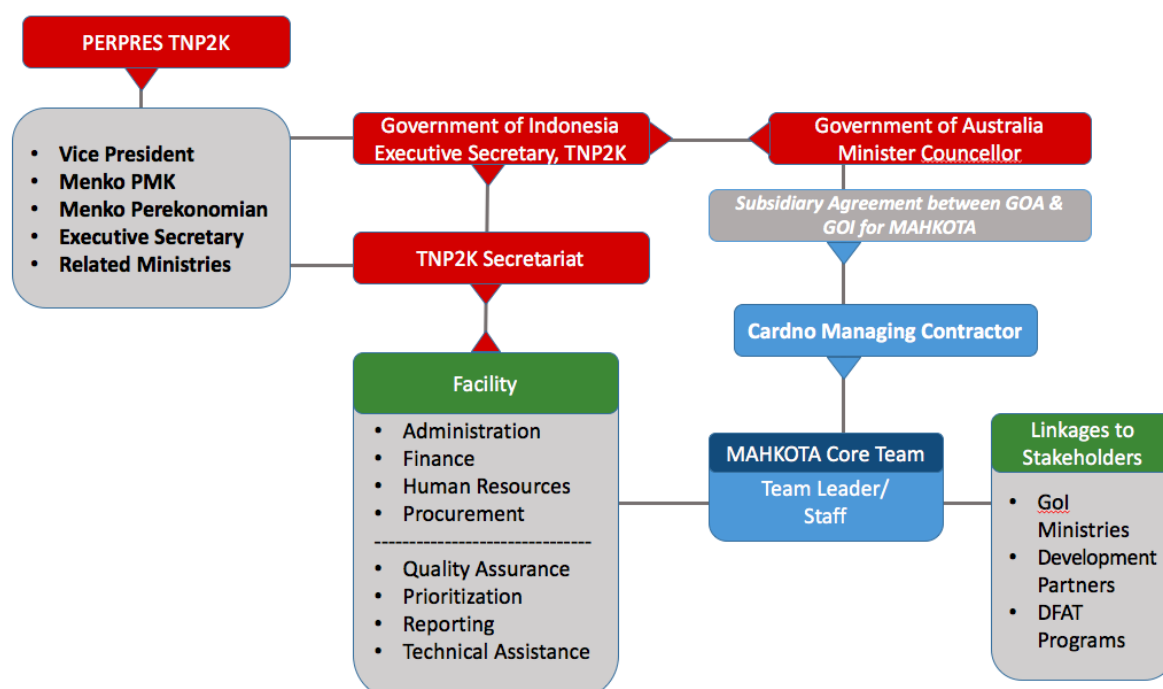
PERPRES TNP2K

- Vice President
- Menko PMK
- Menko Perekonomian
- Executive Secretary
- Related Ministries

Government of Indonesia Executive Secretary, TNP2K

Government of Australia Minister Councellor

Subsidiary Agreement between GOA & GOI for MAHKOTA

TNP2K Secretariat

Cardno Managing Contractor

Facility

- Administration
- Finance
- Human Resources
- Procurement

-------------------------------

- Quality Assurance
- Prioritization
- Reporting
- Technical Assistance

MAHKOTA Core Team

Team Leader/ Staff

Linkages to Stakeholders

- GoI Ministries
- Development Partners
- DFAT Programs